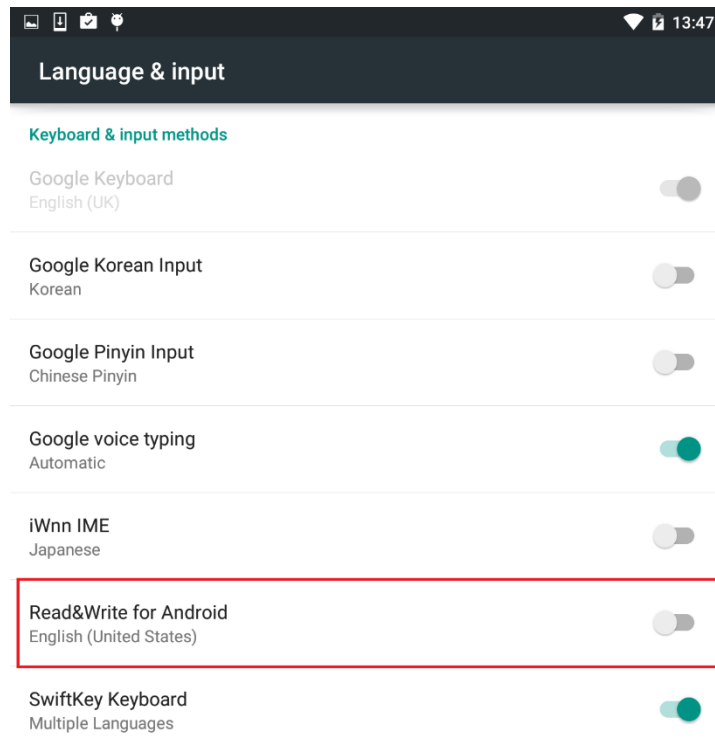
13:47

Language & input

Keyboard & input methods

Google Keyboard
English (UK)

Google Korean Input
Korean

Google Pinyin Input
Chinese Pinyin

Google voice typing
Automatic

iWnn IME
Japanese

Read&Write for Android
English (United States)

SwiftKey Keyboard
Multiple Languages